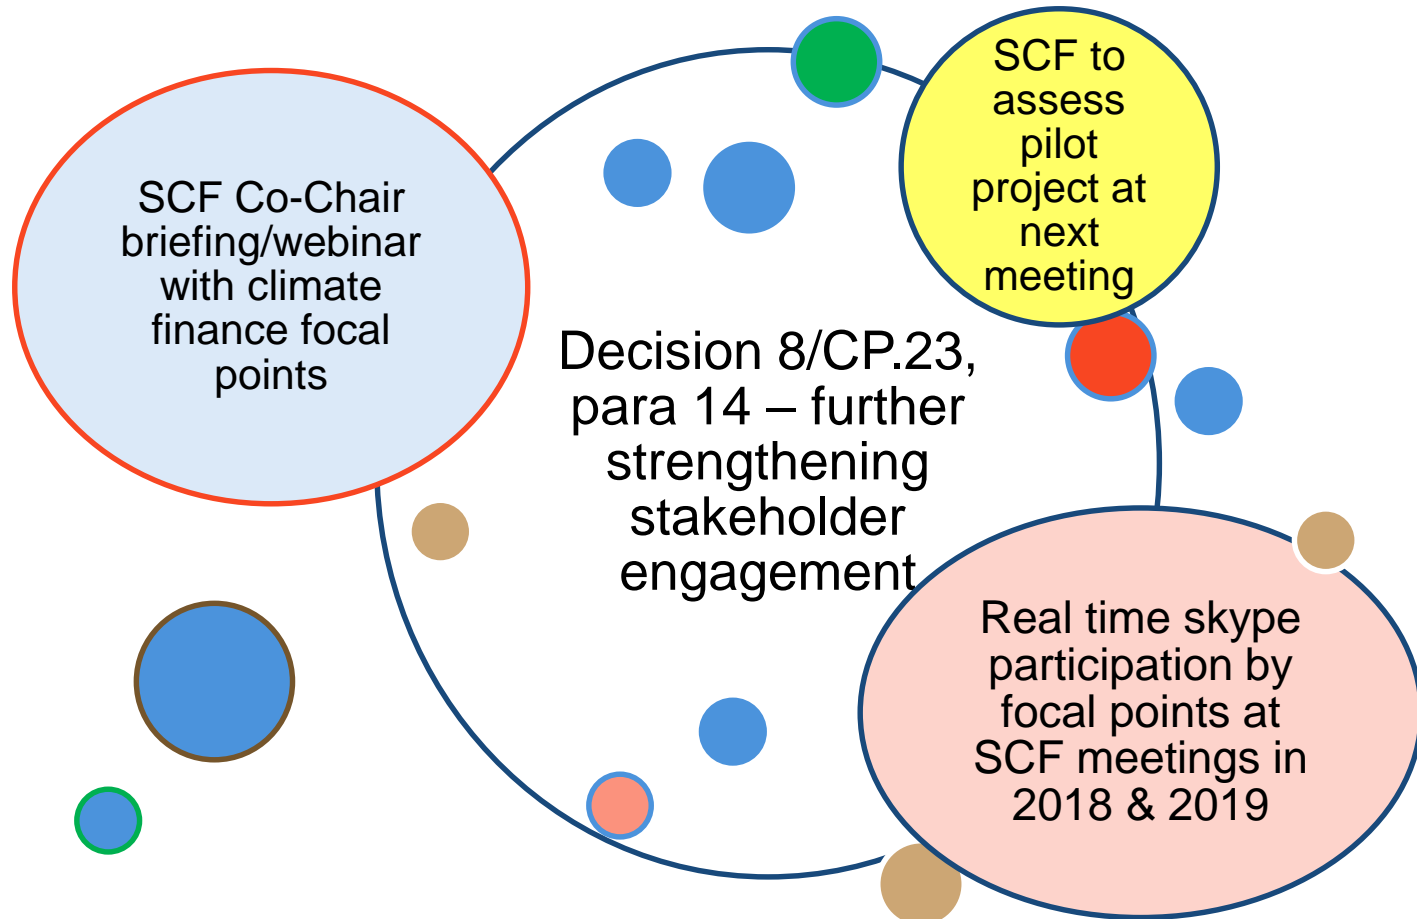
SCF Co-Chair briefing/webinar with climate finance focal points

Decision 8/CP.23, para 14 – further strengthening stakeholder engagement

SCF to assess pilot project at next meeting

Real time skype participation by focal points at SCF meetings in 2018 & 2019